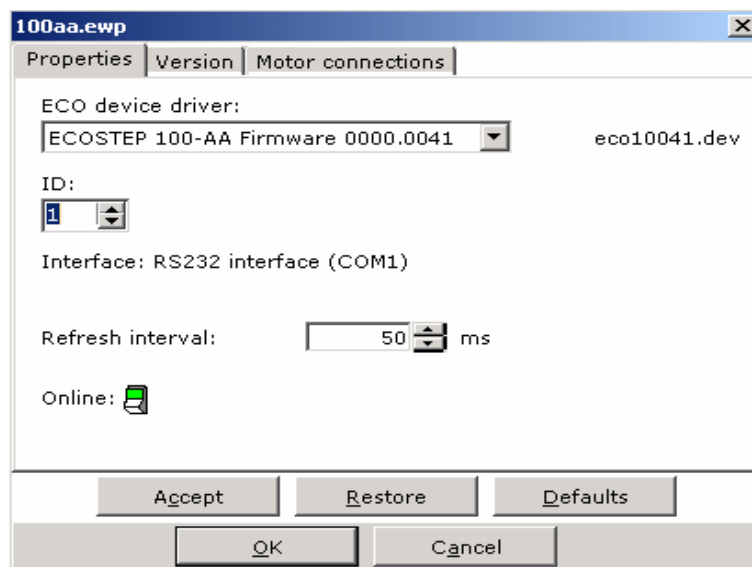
100aa.ewp
×
Properties | Version | Motor connections

ECO device driver:
ECOSTEP 100-AA Firmware 0000.0041
eco10041.dev

ID:
1

Interface: RS232 interface (COM1)

Refresh interval: 50 ms

Online:

Accept | Restore | Defaults

OK | Cancel